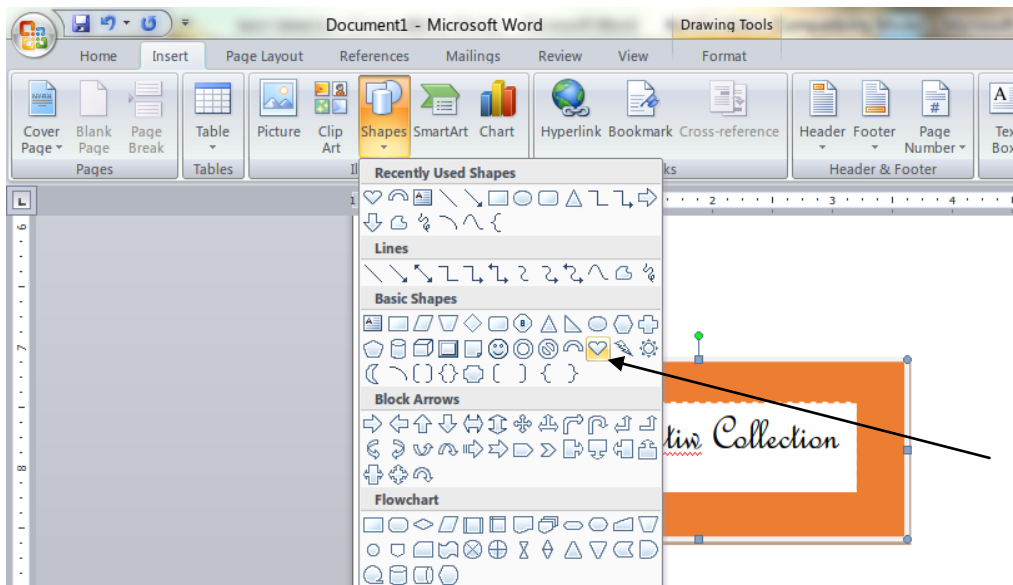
Document1 - Microsoft Word

Drawing Tools

Home Insert Page Layout References Mailings Review View Format

Cover Page
Blank Page
Page Break
Pages

Table
Tables

Picture
Clip Art
Shapes
SmartArt
Chart

Hyperlink
Bookmark
Cross-reference

Header
Footer
Page Number
Header & Footer

Tex Box

Recently Used Shapes

Lines

Basic Shapes

Block Arrows

Flowchart

tiw Collection